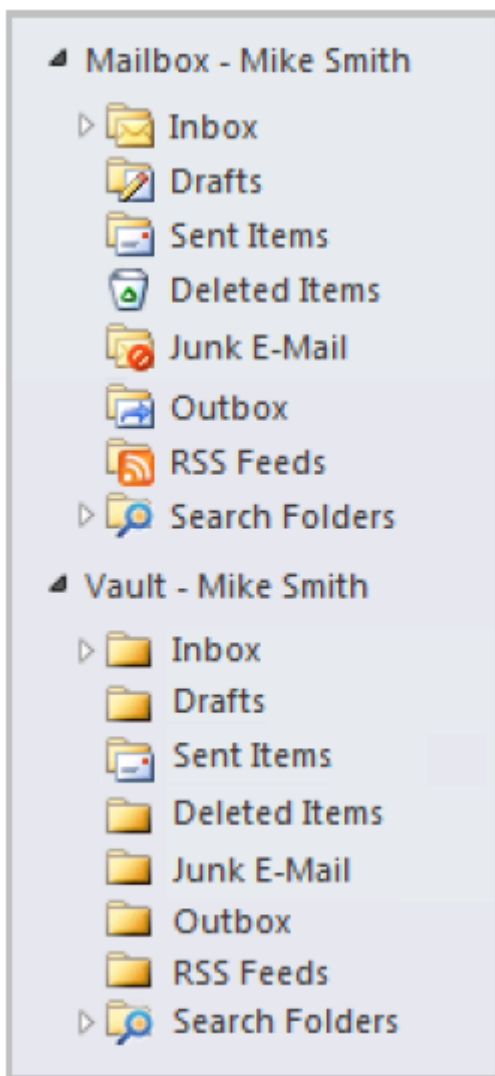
Mailbox - Mike Smith

Inbox
Drafts
Sent Items
Deleted Items
Junk E-Mail
Outbox
RSS Feeds
Search Folders

Vault - Mike Smith

Inbox
Drafts
Sent Items
Deleted Items
Junk E-Mail
Outbox
RSS Feeds
Search Folders